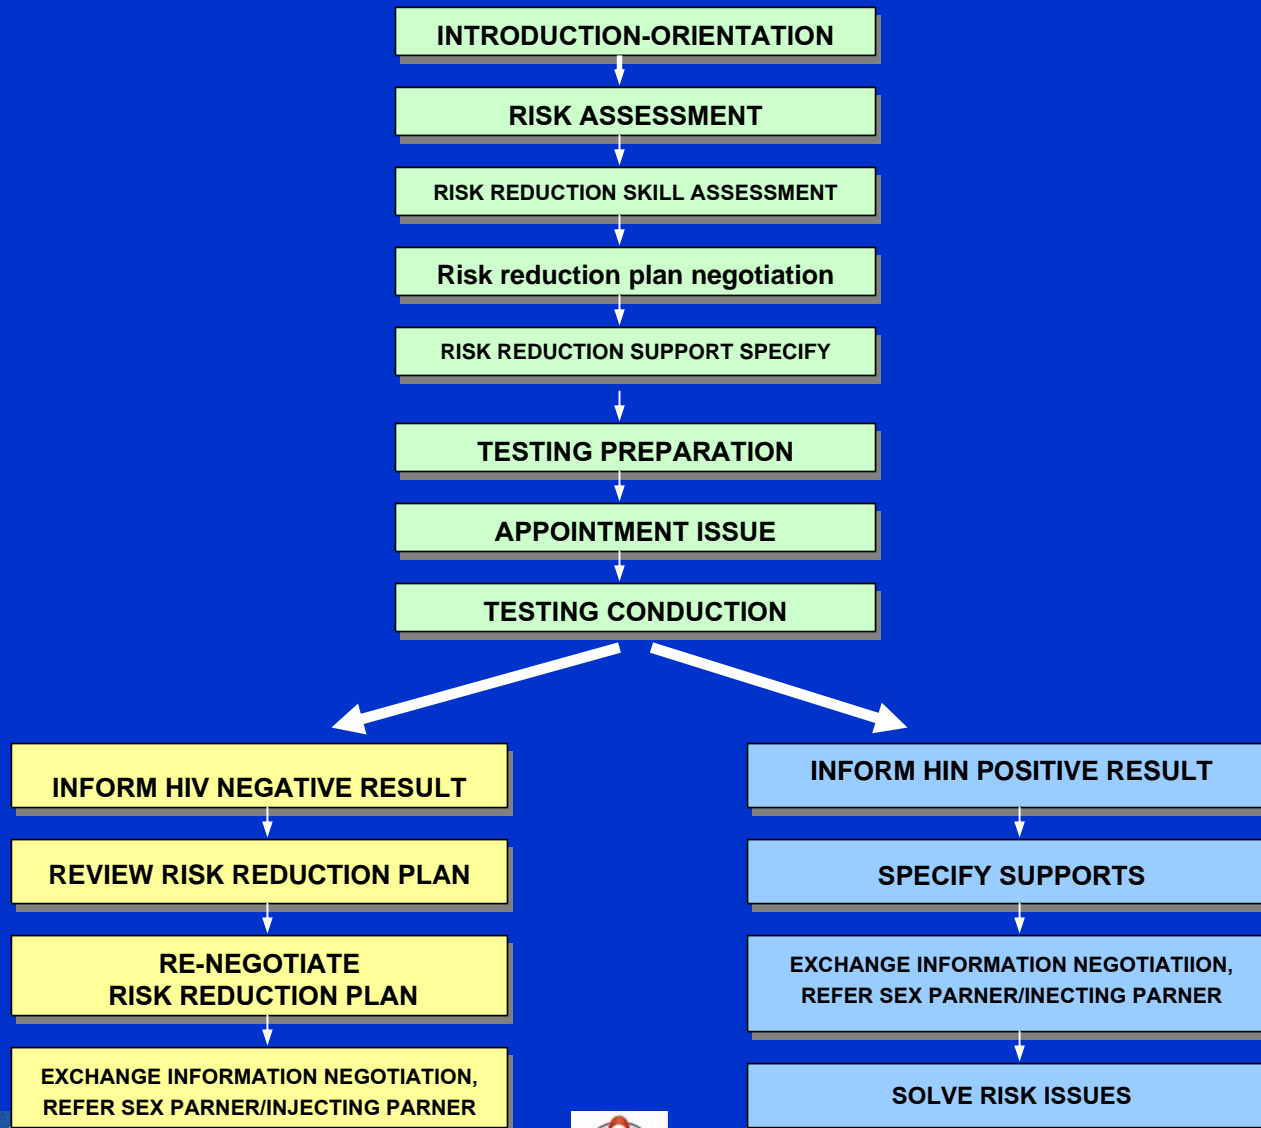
INTRODUCTION-ORIENTATION

RISK ASSESSMENT

RISK REDUCTION SKILL ASSESSMENT

Risk reduction plan negotiation

RISK REDUCTION SUPPORT SPECIFY

TESTING PREPARATION

APPOINTMENT ISSUE

TESTING CONDUCTION

INFORM HIV NEGATIVE RESULT

REVIEW RISK REDUCTION PLAN

RE-NEGOTIATE RISK REDUCTION PLAN

EXCHANGE INFORMATION NEGOTIATION, REFER SEX PARNER/INJECTING PARNER

INFORM HIN POSITIVE RESULT

SPECIFY SUPPORTS

EXCHANGE INFORMATION NEGOTIATIION, REFER SEX PARNER/INECTING PARNER

SOLVE RISK ISSUES